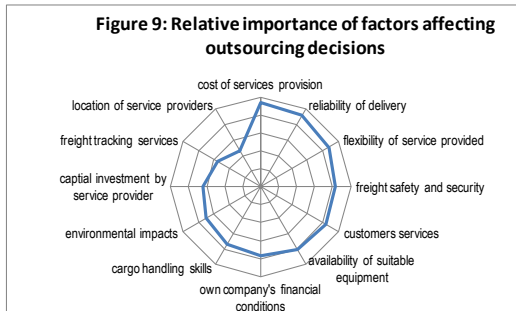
Figure 9: Relative importance of factors affecting outsourcing decisions

cost of services provision
reliability of delivery
flexibility of service provided
freight safety and security
customers services
availability of suitable equipment
own company's financial conditions
cargo handling skills
environmental impacts
captial investment by service provider
freight tracking services
location of service providers